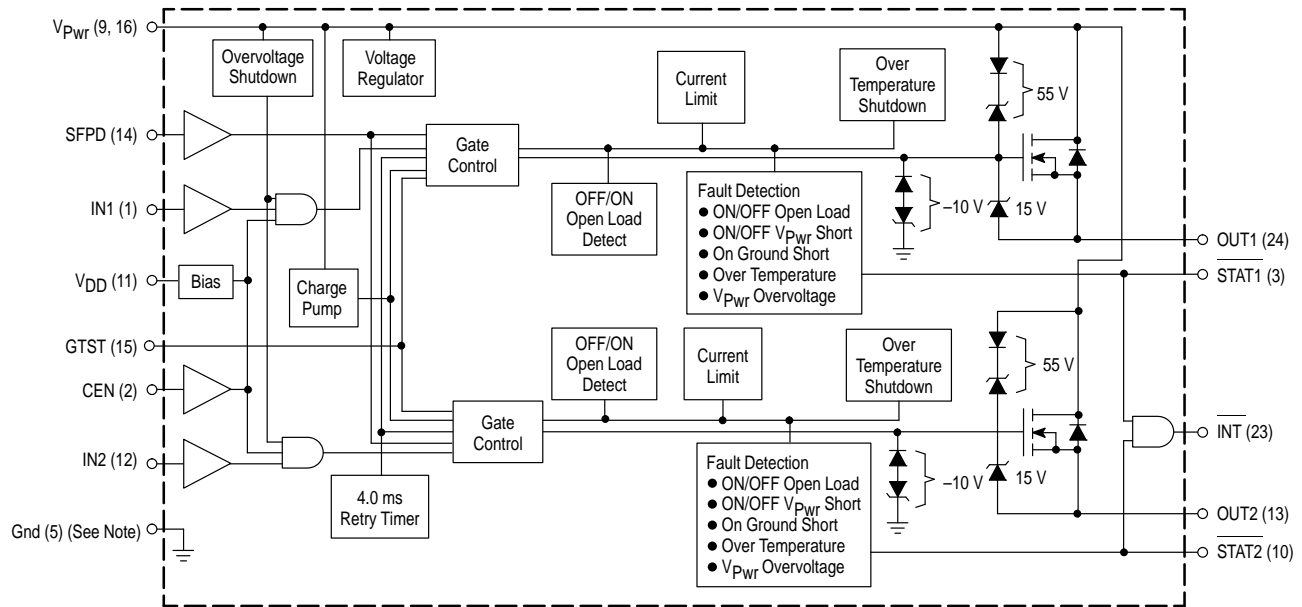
$V_{Pwr}$ (9, 16)

Overvoltage Shutdown

Voltage Regulator

Current Limit

Over Temperature Shutdown

55 V

SFPD (14)

Gate Control

OFF/ON Open Load Detect

Fault Detection
● ON/OFF Open Load
● ON/OFF $V_{Pwr}$ Short
● On Ground Short
● Over Temperature
● $V_{Pwr}$ Overvoltage

–10 V

15 V

IN1 (1)

OUT1 (24)

$V_{DD}$ (11)

Bias

Charge Pump

$\overline{STAT1}$ (3)

GTST (15)

OFF/ON Open Load Detect

Current Limit

Over Temperature Shutdown

55 V

CEN (2)

Gate Control

$\overline{INT}$ (23)

IN2 (12)

Fault Detection
● ON/OFF Open Load
● ON/OFF $V_{Pwr}$ Short
● On Ground Short
● Over Temperature
● $V_{Pwr}$ Overvoltage

–10 V

15 V

4.0 ms Retry Timer

OUT2 (13)

Gnd (5) (See Note)

$\overline{STAT2}$ (10)